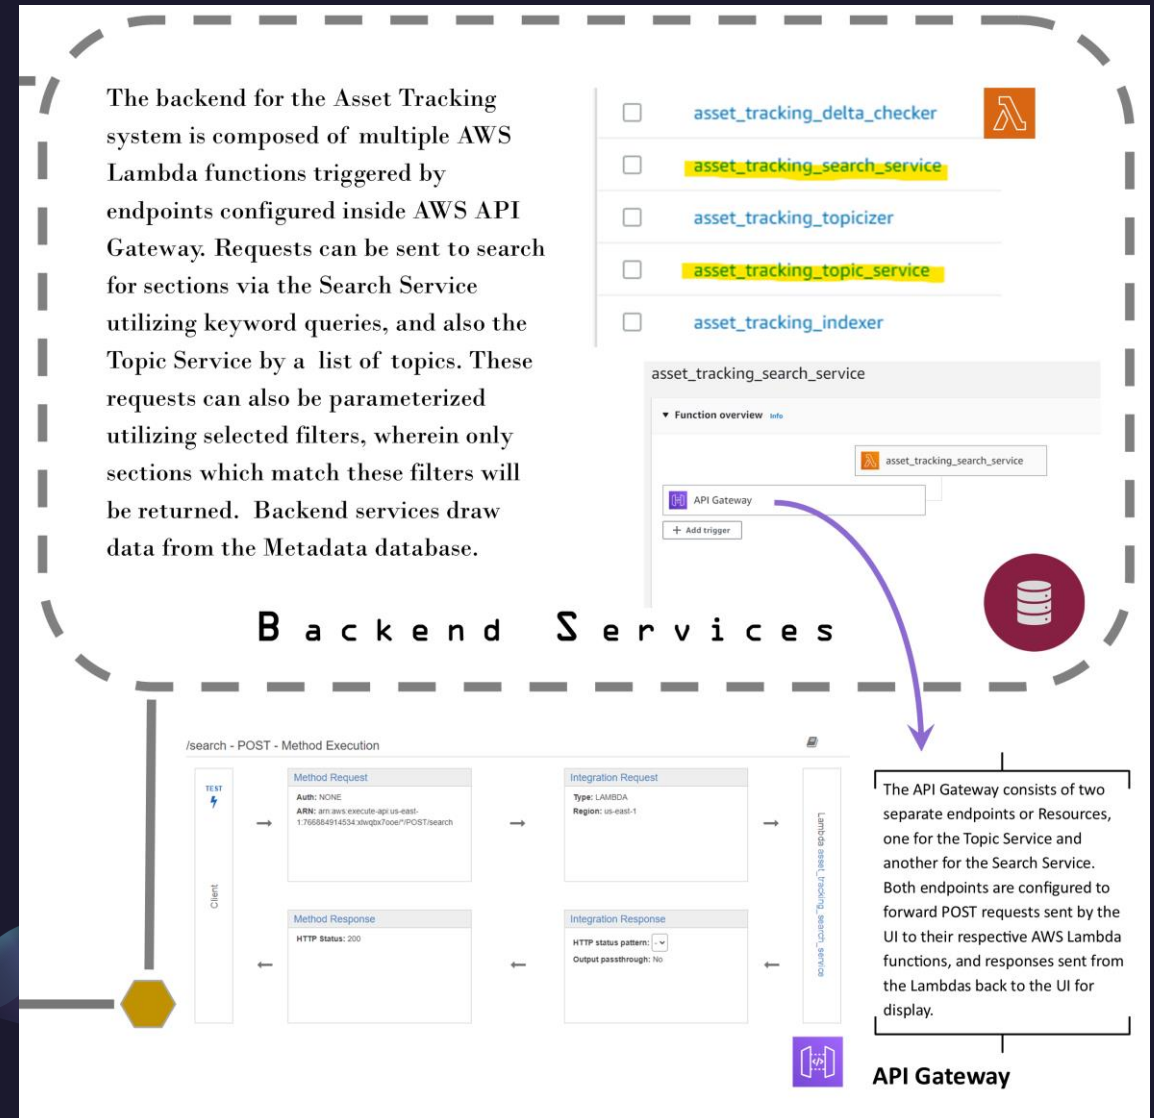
The backend for the Asset Tracking system is composed of multiple AWS Lambda functions triggered by endpoints configured inside AWS API Gateway. Requests can be sent to search for sections via the Search Service utilizing keyword queries, and also the Topic Service by a list of topics. These requests can also be parameterized utilizing selected filters, wherein only sections which match these filters will be returned. Backend services draw data from the Metadata database.

asset_tracking_delta_checker
asset_tracking_search_service
asset_tracking_topicizer
asset_tracking_topic_service
asset_tracking_indexer

asset_tracking_search_service
▾ Function overview Info
asset_tracking_search_service
API Gateway
+ Add trigger

Backend Services

/search - POST - Method Execution

TEST
Client

Method Request
Auth: NONE
ARN: arn:aws:execute-api:us-east-1:766884914534:xlwqbx7ooe/*/POST/search

Integration Request
Type: LAMBDA
Region: us-east-1

Lambda asset_tracking_search_service

Method Response
HTTP Status: 200

Integration Response
HTTP status pattern: -
Output passthrough: No

The API Gateway consists of two separate endpoints or Resources, one for the Topic Service and another for the Search Service. Both endpoints are configured to forward POST requests sent by the UI to their respective AWS Lambda functions, and responses sent from the Lambdas back to the UI for display.

API Gateway